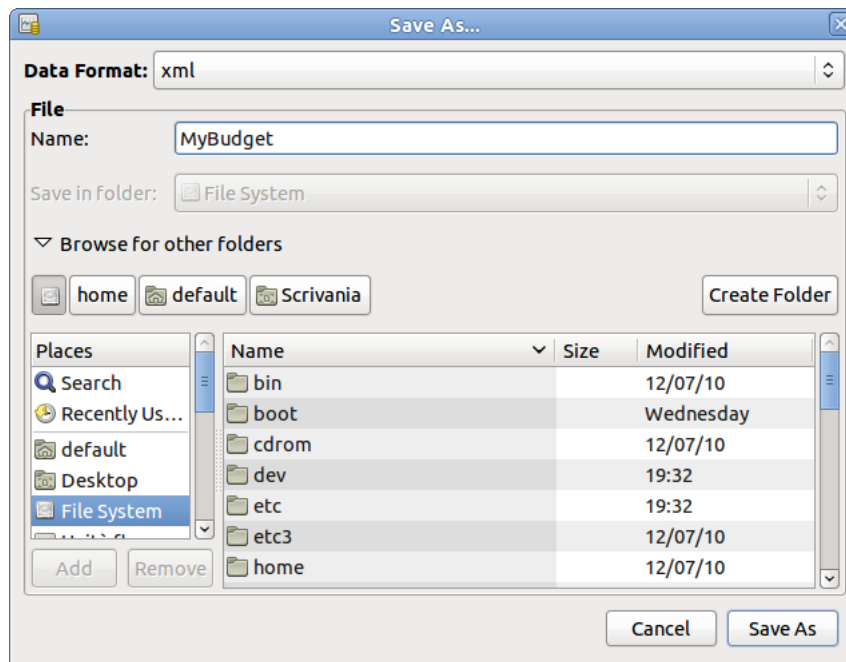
Save As...

Data Format: xml

File
Name: MyBudget

Save in folder: File System

Browse for other folders

home default Scrivania

Create Folder

| Places |
|---|
| Search |
| Recently Us... |
| default |
| Desktop |
| File System |
| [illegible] |

Add Remove

| Name | Size | Modified |
|---|---|---|
| bin | | 12/07/10 |
| boot | | Wednesday |
| cdrom | | 12/07/10 |
| dev | | 19:32 |
| etc | | 19:32 |
| etc3 | | 12/07/10 |
| home | | 12/07/10 |

Cancel Save As